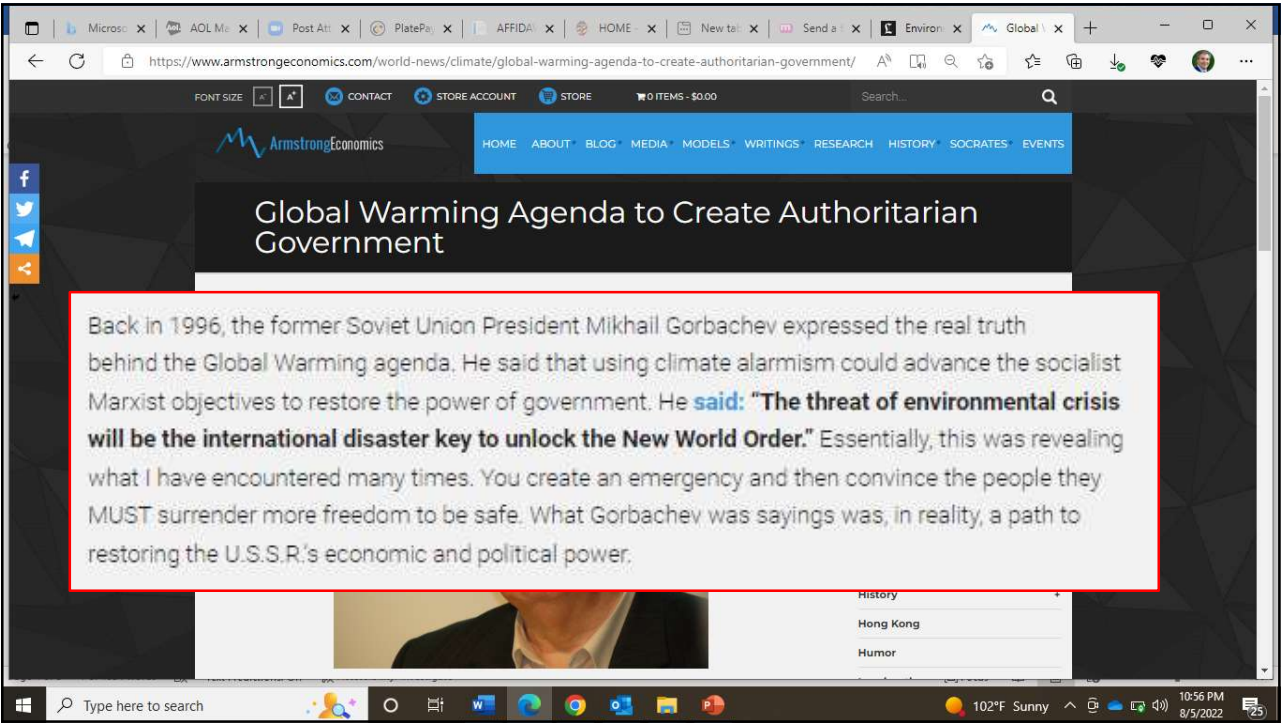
Microso | AOL Ma | Post Att | PlatePay | AFFIDA | HOME | New tab | Send a | Environ | Global

https://www.armstrongeconomics.com/world-news/climate/global-warming-agenda-to-create-authoritarian-government/

FONT SIZE | CONTACT | STORE ACCOUNT | STORE | 0 ITEMS - $0.00 | Search...

ArmstrongEconomics

HOME ABOUT BLOG MEDIA MODELS WRITINGS RESEARCH HISTORY SOCRATES EVENTS

Global Warming Agenda to Create Authoritarian Government

Back in 1996, the former Soviet Union President Mikhail Gorbachev expressed the real truth behind the Global Warming agenda. He said that using climate alarmism could advance the socialist Marxist objectives to restore the power of government. He said: "The threat of environmental crisis will be the international disaster key to unlock the New World Order." Essentially, this was revealing what I have encountered many times. You create an emergency and then convince the people they MUST surrender more freedom to be safe. What Gorbachev was sayings was, in reality, a path to restoring the U.S.S.R.'s economic and political power.

History
Hong Kong
Humor

Type here to search

102°F Sunny 10:56 PM 8/5/2022 25